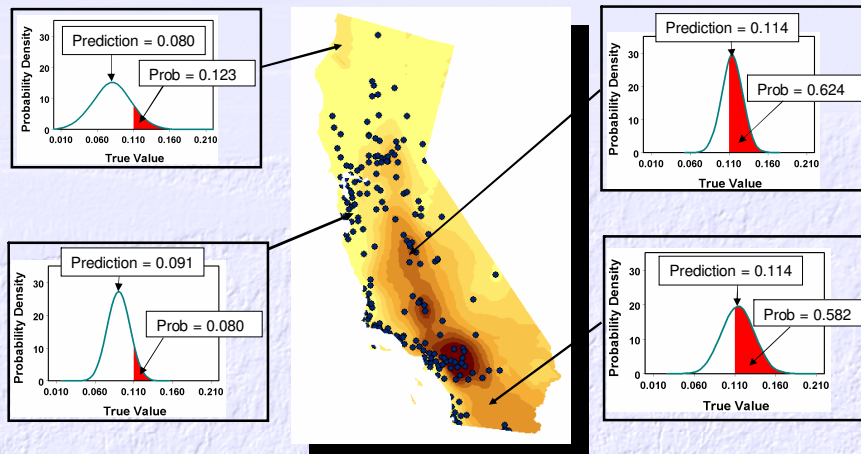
Prediction = 0.080

Prob = 0.123

Probability Density

30
20
10
0

0.010 0.060 0.110 0.160 0.210

True Value

Prediction = 0.114

Prob = 0.624

Probability Density

30
20
10
0

0.010 0.060 0.110 0.160 0.210

True Value

Prediction = 0.091

Prob = 0.080

Probability Density

30
20
10
0

0.010 0.060 0.110 0.160 0.210

True Value

Prediction = 0.114

Prob = 0.582

Probability Density

30
20
10
0

0.010 0.060 0.110 0.160 0.210

True Value